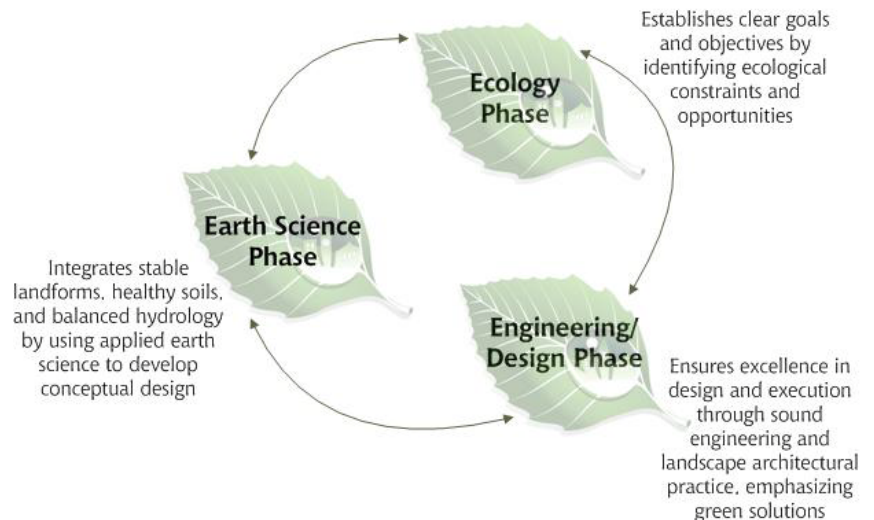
Establishes clear goals and objectives by identifying ecological constraints and opportunities

Ecology Phase

Earth Science Phase

Integrates stable landforms, healthy soils, and balanced hydrology by using applied earth science to develop conceptual design

Engineering/ Design Phase

Ensures excellence in design and execution through sound engineering and landscape architectural practice, emphasizing green solutions